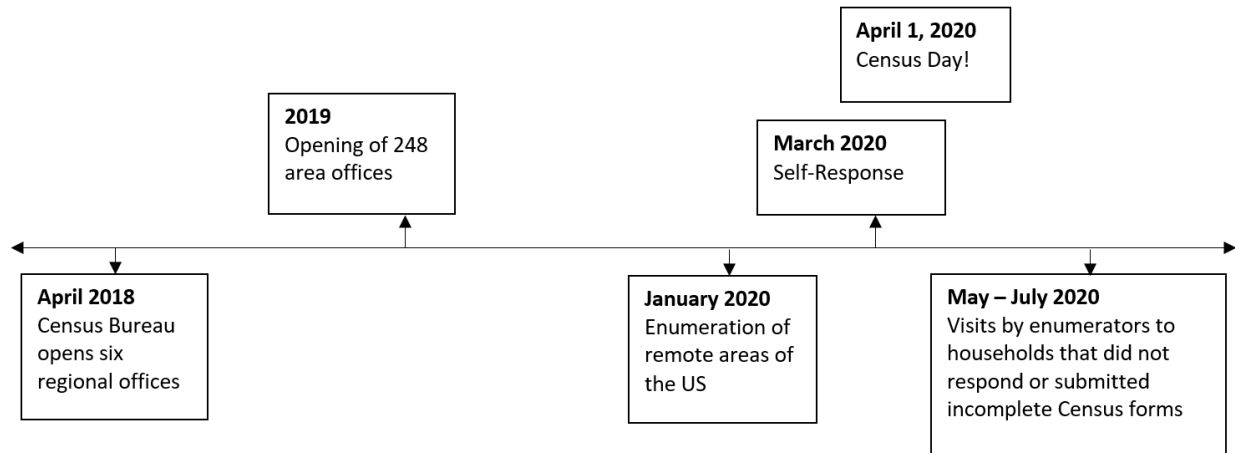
**April 2018**
Census Bureau opens six regional offices

**2019**
Opening of 248 area offices

**January 2020**
Enumeration of remote areas of the US

**March 2020**
Self-Response

**April 1, 2020**
Census Day!

**May – July 2020**
Visits by enumerators to households that did not respond or submitted incomplete Census forms